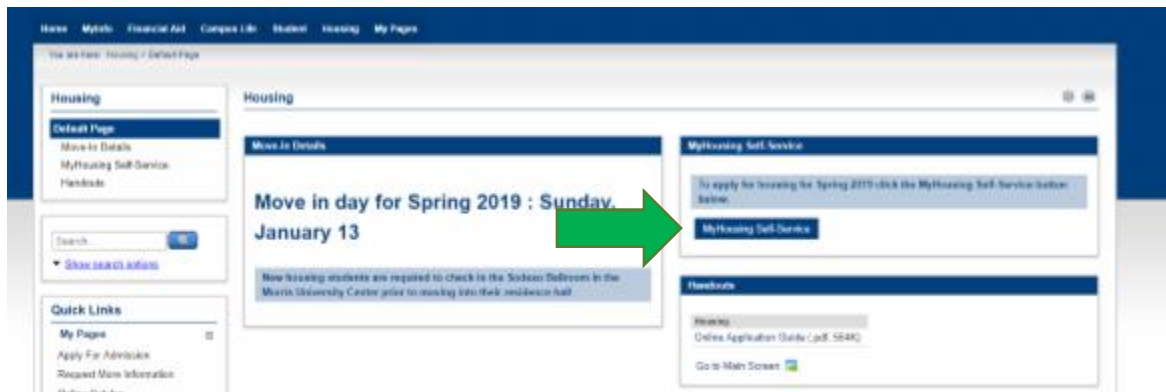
Home MyInfo Financial Aid Campus Life Student Housing My Pages

You are here: Housing > Default Page

Housing

Default Page
Move-In Details
MyHousing Self-Service
Handouts

Search
Show search options

Quick Links
My Pages
Apply For Admission
Request More Information
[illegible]

Housing

Move-In Details

Move in day for Spring 2019 : Sunday, January 13

New housing students are required to check in the Sodexo Ballroom in the Morris University Center prior to moving into their residence hall

MyHousing Self-Service

To apply for housing for Spring 2019 click the MyHousing Self-Service button below.

MyHousing Self-Service

Handouts

Housing
Online Application Guide (.pdf, 564K)

Go to Main Screen